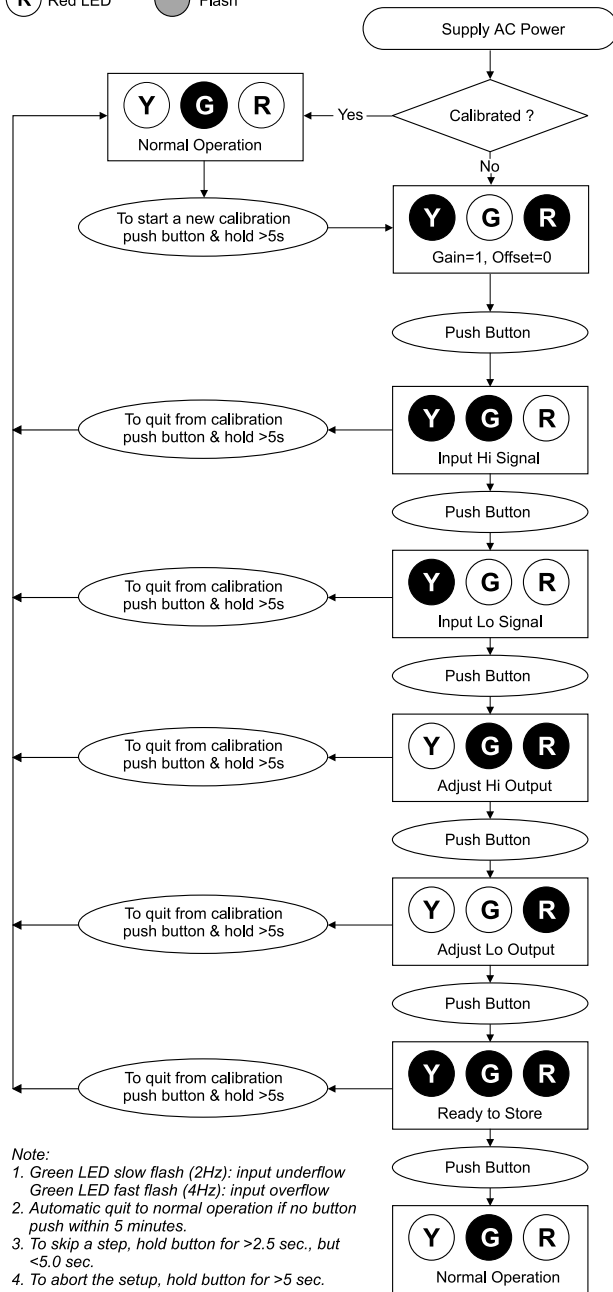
R Red LED

Flash

Supply AC Power

Calibrated ?

Yes

No

Y G R
Normal Operation

To start a new calibration push button & hold >5s

Y G R
Gain=1, Offset=0

Push Button

To quit from calibration push button & hold >5s

Y G R
Input Hi Signal

Push Button

To quit from calibration push button & hold >5s

Y G R
Input Lo Signal

Push Button

To quit from calibration push button & hold >5s

Y G R
Adjust Hi Output

Push Button

To quit from calibration push button & hold >5s

Y G R
Adjust Lo Output

Push Button

To quit from calibration push button & hold >5s

Y G R
Ready to Store

Push Button

Y G R
Normal Operation

Note:
1. Green LED slow flash (2Hz): input underflow
Green LED fast flash (4Hz): input overflow
2. Automatic quit to normal operation if no button push within 5 minutes.
3. To skip a step, hold button for >2.5 sec., but <5.0 sec.
4. To abort the setup, hold button for >5 sec.